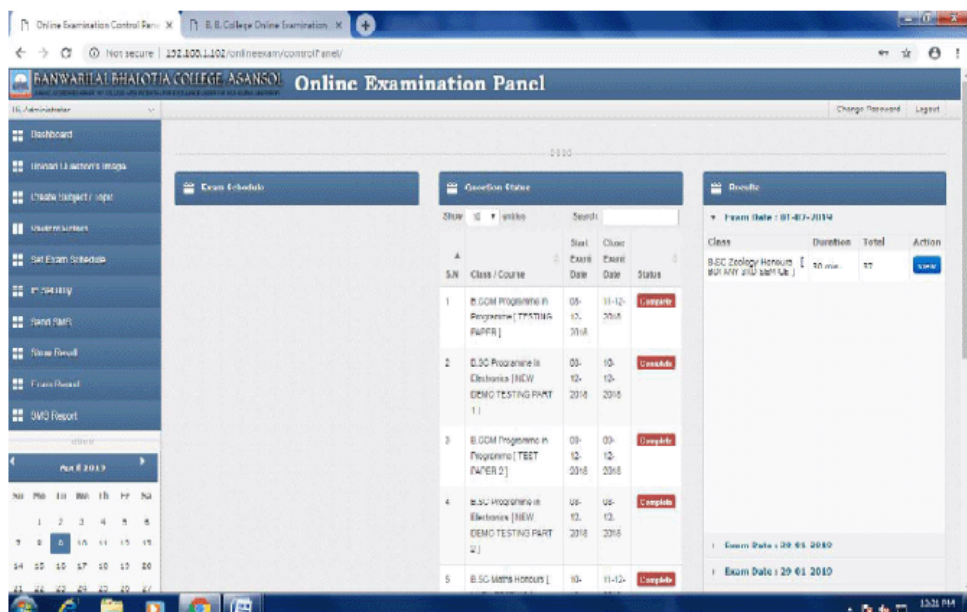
Online Examination Control Pane ×
B. B. College Online Examination ×

Not secure | 192.168.1.102/onlineexam/controlPanel/

BANWARILAL BHALOTIA COLLEGE, ASANSOL
Online Examination Panel

Hi, Administrator
Change Password
Logout

Dashboard
Upload Lecturer's Image
Create Subject / Topic
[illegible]
Set Exam Schedule
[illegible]
Send SMS
Show Result
Exam Report
SMS Report

Aug 2019
Su Mo Tu We Th Fr Sa
1 2 3 4 5 6
7 8 9 10 11 12 13
14 15 16 17 18 19 20
21 22 23 24 25 26 27

Exam Schedule

Question Status
Show 10 entries
Search:

| S.N | Class / Course | Start Exam Date | Close Exam Date | Status |
|---|---|---|---|---|
| 1 | B.COM Programme in Programme [ TESTING PAPER ] | 08-12-2018 | 11-12-2018 | Complete |
| 2 | B.SC Programme in Electronics [ NEW DEMO TESTING PART 1 ] | 08-12-2018 | 10-12-2018 | Complete |
| 3 | B.COM Programme in Programme [ TEST PAPER 2 ] | 08-12-2018 | 09-12-2018 | Complete |
| 4 | B.SC Programme in Electronics [ NEW DEMO TESTING PART 2 ] | 08-12-2018 | 08-12-2018 | Complete |
| 5 | B.SC Maths Honours [ | 10- | 11-12- | Complete |

Results
Exam Date : 01-07-2019

| Class | Duration | Total | Action |
|---|---|---|---|
| B.SC Zoology Honours [ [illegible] ] | 30 min | 37 | View |

Exam Date : 29-01-2019
Exam Date : 29-01-2019

12:21 PM